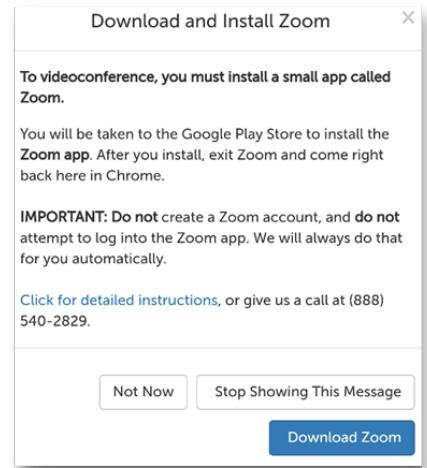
Download and Install Zoom

×

To videoconference, you must install a small app called Zoom.

You will be taken to the Google Play Store to install the Zoom app. After you install, exit Zoom and come right back here in Chrome.

IMPORTANT: Do not create a Zoom account, and do not attempt to log into the Zoom app. We will always do that for you automatically.

Click for detailed instructions, or give us a call at (888) 540-2829.

Not Now

Stop Showing This Message

Download Zoom